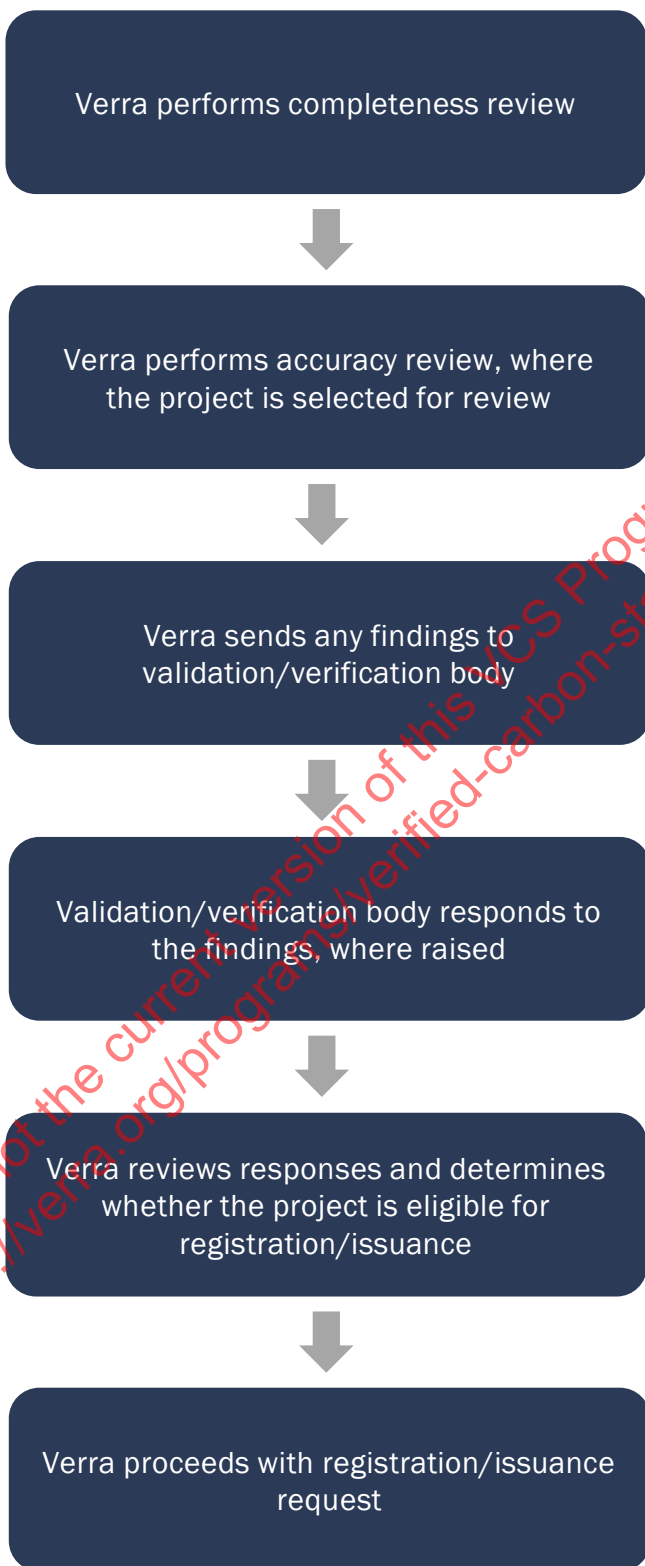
Verra performs completeness review

Verra performs accuracy review, where the project is selected for review

Verra sends any findings to validation/verification body

Validation/verification body responds to the findings, where raised

Verra reviews responses and determines whether the project is eligible for registration/issuance

Verra proceeds with registration/issuance request

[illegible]ot the current version of this VCS Prog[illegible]
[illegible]/verra.org/programs/verified-carbon-st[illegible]